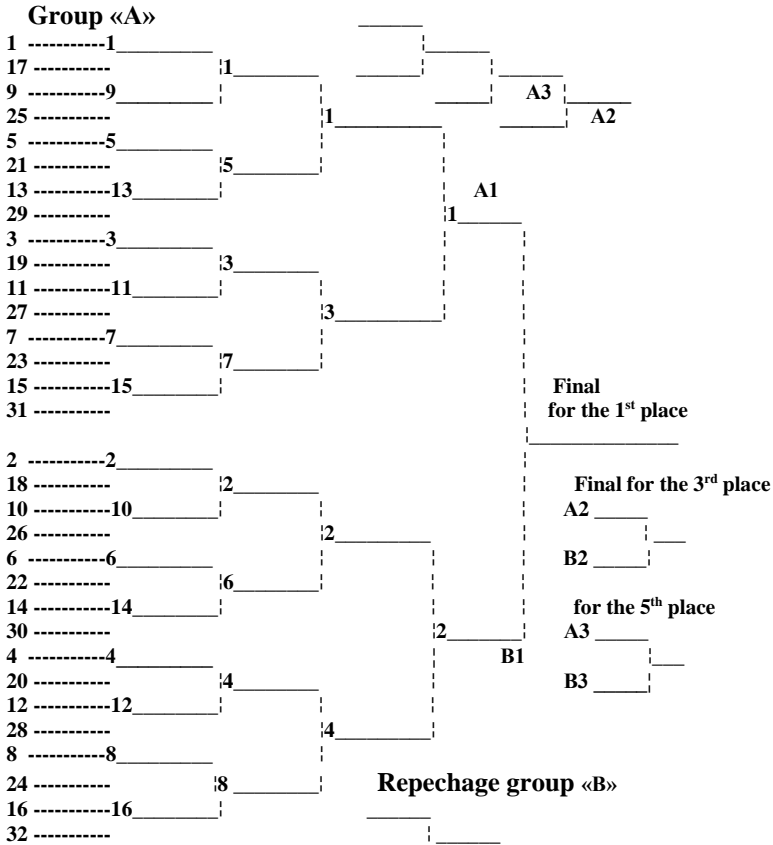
Group «A»

1 ----------1
17 ----------
9 ----------9
25 ----------
5 ----------5
21 ----------
13 ----------13
29 ----------
3 ----------3
19 ----------
11 ----------11
27 ----------
7 ----------7
23 ----------
15 ----------15
31 ----------

1
5
3
7

1
3

A1
1

A3
A2

Final for the 1$^{st}$ place

2 ----------2
18 ----------
10 ----------10
26 ----------
6 ----------6
22 ----------
14 ----------14
30 ----------
4 ----------4
20 ----------
12 ----------12
28 ----------
8 ----------8
24 ----------
16 ----------16
32 ----------

2
6
4
8

2
4

2
B1

Final for the 3$^{rd}$ place
A2
B2

for the 5$^{th}$ place
A3
B3

Repechage group «B»